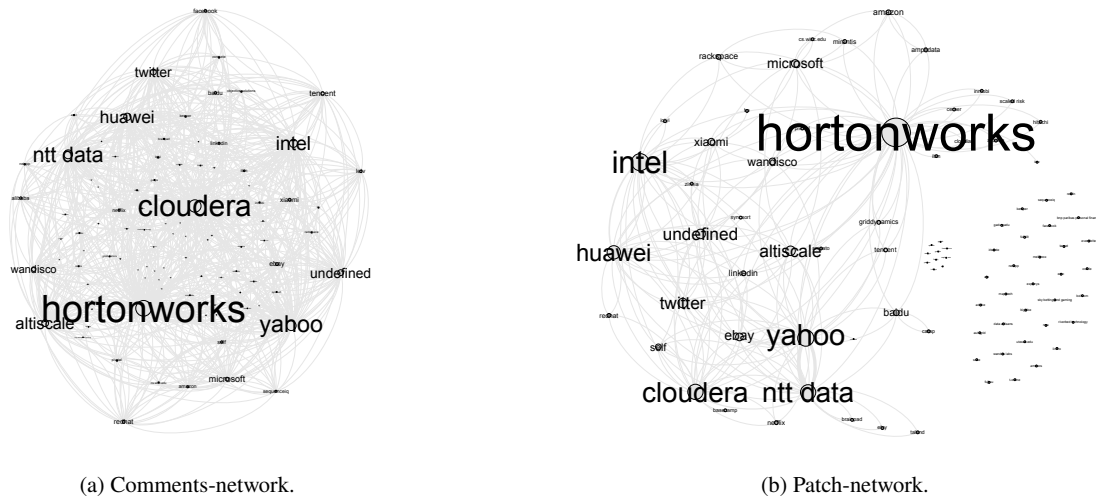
facebook

twitter

baidu

tencent

huawei

intel

ntt data

linkedin

xiaomi

cloudera

wandisco

ebay

undefined

hortonworks

altiscale

yahoo

microsoft

redhat

(a) Comments-network.

amazon

cs.wisc.edu

mirantis

ampdata

rackspace

microsoft

hortonworks

intel

xiaomi

wandisco

syncsort

undefined

griddynamics

huawei

altiscale

tencent

linkedin

twitter

baidu

redhat

ebay

yahoo

self

cloudera

ntt data

basecamp

netflix

talend

(b) Patch-network.